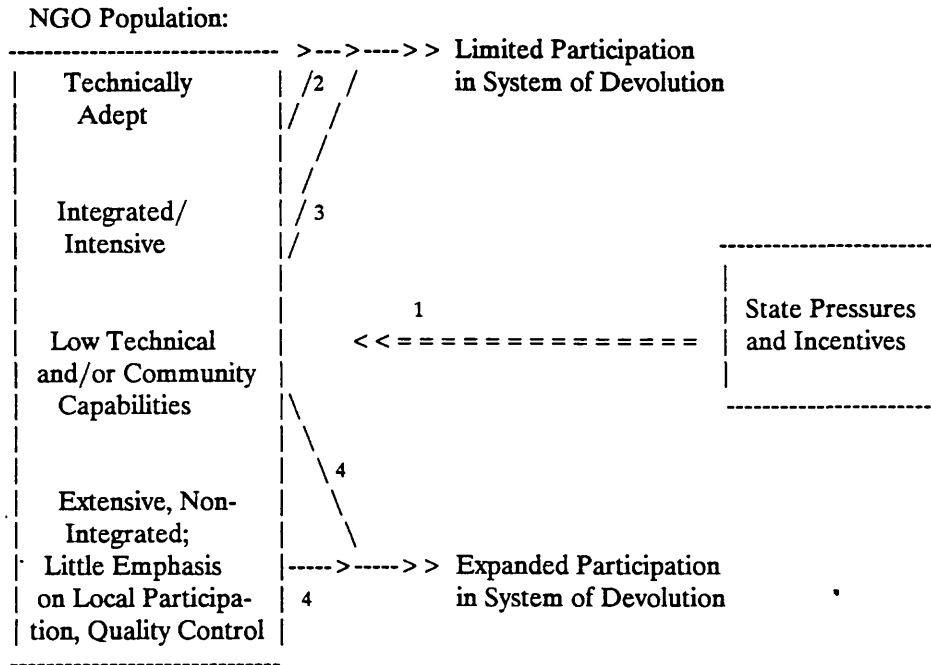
NGO Population:

Technically Adept

Integrated/ Intensive

Low Technical and/or Community Capabilities

Extensive, Non-Integrated; Little Emphasis on Local Participation, Quality Control

2

3

1

4

4

Limited Participation in System of Devolution

State Pressures and Incentives

Expanded Participation in System of Devolution